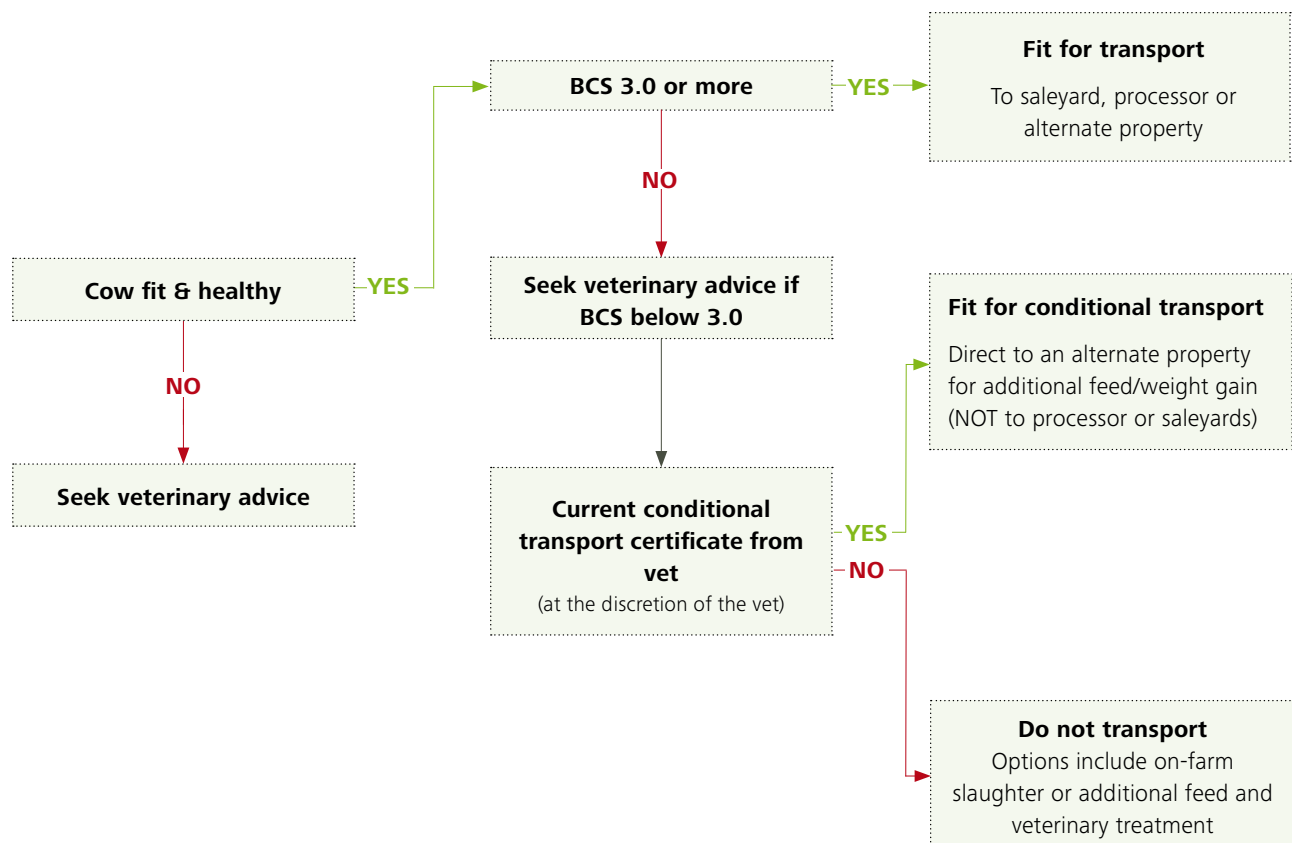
Cow fit & healthy

YES

NO

Seek veterinary advice

BCS 3.0 or more

YES

Fit for transport

To saleyard, processor or alternate property

NO

Seek veterinary advice if BCS below 3.0

Current conditional transport certificate from vet
(at the discretion of the vet)

YES

Fit for conditional transport

Direct to an alternate property for additional feed/weight gain (NOT to processor or saleyards)

NO

Do not transport
Options include on-farm slaughter or additional feed and veterinary treatment